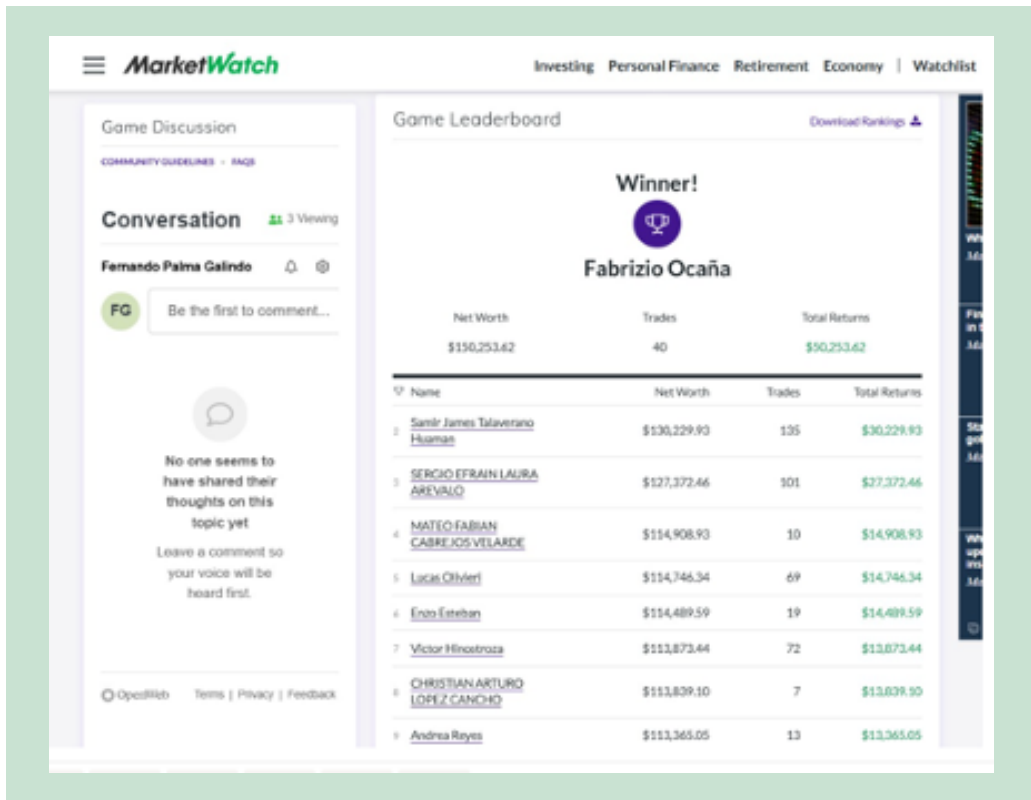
MarketWatch

Investing Personal Finance Retirement Economy | Watchlist

Game Discussion

COMMUNITY GUIDELINES • FAQS

Conversation

3 Viewing

Fernando Palma Galindo

FG

Be the first to comment...

No one seems to have shared their thoughts on this topic yet

Leave a comment so your voice will be heard first.

OpenWeb Terms | Privacy | Feedback

Game Leaderboard

Download Rankings

Winner!

Fabrizio Ocaña

| Net Worth | Trades | Total Returns |
|---|---|---|
| $150,253.62 | 40 | $50,253.62 |

| | Name | Net Worth | Trades | Total Returns |
|---|---|---|---|---|
| 2 | Samir James Talaverano Huaman | $130,229.93 | 135 | $30,229.93 |
| 3 | SERGIO EFRAIN LAURA AREVALO | $127,372.46 | 101 | $27,372.46 |
| 4 | MATEO FABIAN CABREJOS VELARDE | $114,908.93 | 10 | $14,908.93 |
| 5 | Lucas Olivieri | $114,746.34 | 69 | $14,746.34 |
| 6 | Enzo Esteban | $114,489.59 | 19 | $14,489.59 |
| 7 | Victor Hinostroza | $113,873.44 | 72 | $13,873.44 |
| 8 | CHRISTIAN ARTURO LOPEZ CANCHO | $113,839.10 | 7 | $13,839.10 |
| 9 | Andrea Reyes | $113,365.05 | 13 | $13,365.05 |